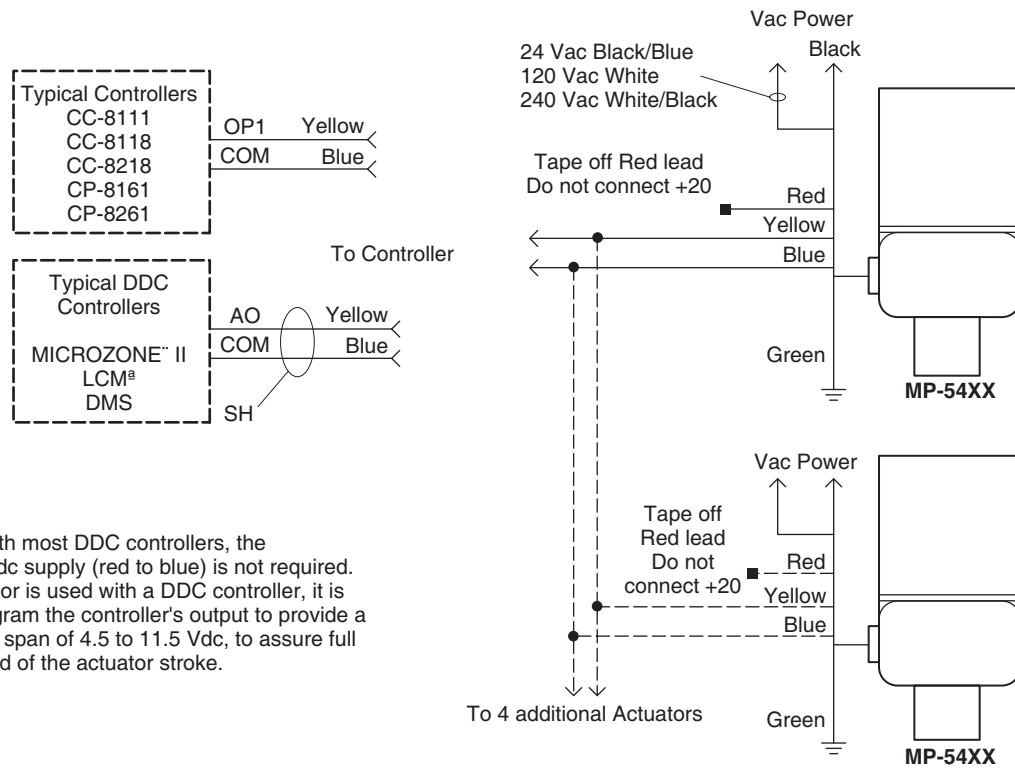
Typical Controllers
CC-8111
CC-8118
CC-8218
CP-8161
CP-8261

OP1 Yellow
COM Blue

Typical DDC Controllers

MICROZONE¨ II
LCMª
DMS

AO Yellow
COM Blue
SH

th most DDC controllers, the dc supply (red to blue) is not required. or is used with a DDC controller, it is gram the controller's output to provide a span of 4.5 to 11.5 Vdc, to assure full d of the actuator stroke.

Vac Power
24 Vac Black/Blue
120 Vac White
240 Vac White/Black
Black

Tape off Red lead
Do not connect +20
Red
Yellow
Blue
To Controller
Green
MP-54XX

Vac Power
Tape off
Red lead
Do not
connect +20
Red
Yellow
Blue
Green
MP-54XX

To 4 additional Actuators